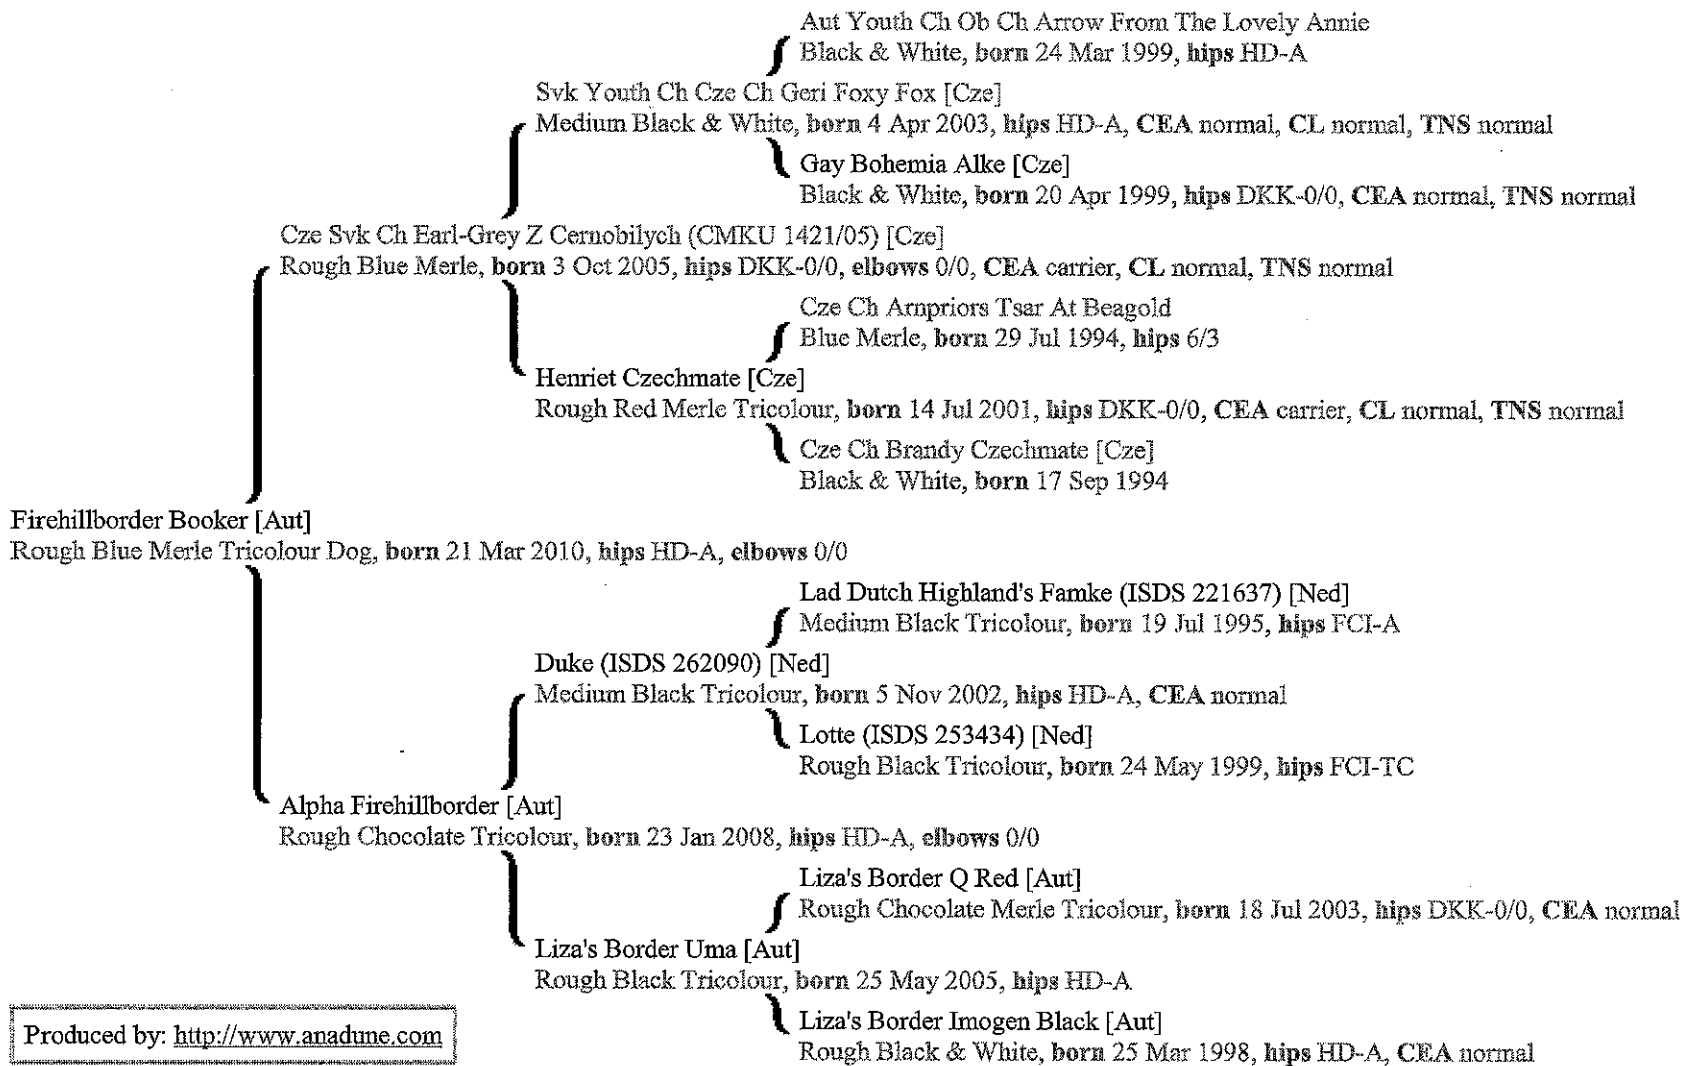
Aut Youth Ch Ob Ch Arrow From The Lovely Annie
Black & White, born 24 Mar 1999, hips HD-A

Svk Youth Ch Cze Ch Geri Foxy Fox [Cze]
Medium Black & White, born 4 Apr 2003, hips HD-A, CEA normal, CL normal, TNS normal

Gay Bohemia Alke [Cze]
Black & White, born 20 Apr 1999, hips DKK-0/0, CEA normal, TNS normal

Cze Svk Ch Earl-Grey Z Cernobilych (CMKU 1421/05) [Cze]
Rough Blue Merle, born 3 Oct 2005, hips DKK-0/0, elbows 0/0, CEA carrier, CL normal, TNS normal

Cze Ch Arnpriors Tsar At Beagold
Blue Merle, born 29 Jul 1994, hips 6/3

Henriet Czechmate [Cze]
Rough Red Merle Tricolour, born 14 Jul 2001, hips DKK-0/0, CEA carrier, CL normal, TNS normal

Cze Ch Brandy Czechmate [Cze]
Black & White, born 17 Sep 1994

Firehillborder Booker [Aut]
Rough Blue Merle Tricolour Dog, born 21 Mar 2010, hips HD-A, elbows 0/0

Lad Dutch Highland's Famke (ISDS 221637) [Ned]
Medium Black Tricolour, born 19 Jul 1995, hips FCI-A

Duke (ISDS 262090) [Ned]
Medium Black Tricolour, born 5 Nov 2002, hips HD-A, CEA normal

Lotte (ISDS 253434) [Ned]
Rough Black Tricolour, born 24 May 1999, hips FCI-TC

Alpha Firehillborder [Aut]
Rough Chocolate Tricolour, born 23 Jan 2008, hips HD-A, elbows 0/0

Liza's Border Q Red [Aut]
Rough Chocolate Merle Tricolour, born 18 Jul 2003, hips DKK-0/0, CEA normal

Liza's Border Uma [Aut]
Rough Black Tricolour, born 25 May 2005, hips HD-A

Produced by: http://www.anadune.com

Liza's Border Imogen Black [Aut]
Rough Black & White, born 25 Mar 1998, hips HD-A, CEA normal